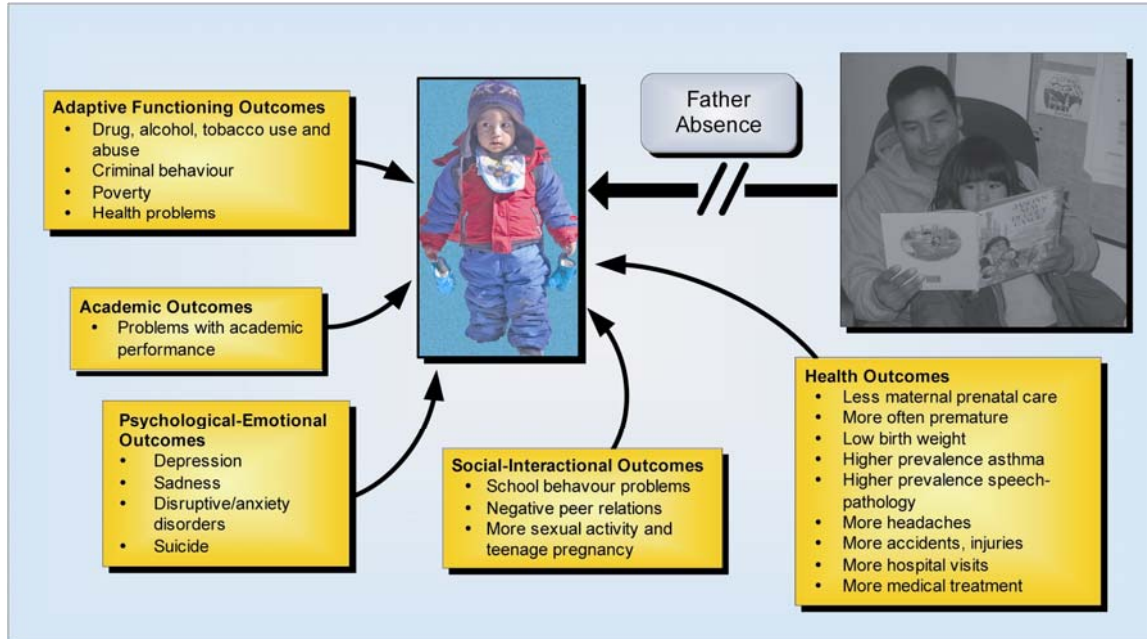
Adaptive Functioning Outcomes
- Drug, alcohol, tobacco use and abuse
- Criminal behaviour
- Poverty
- Health problems

Academic Outcomes
- Problems with academic performance

Psychological-Emotional Outcomes
- Depression
- Sadness
- Disruptive/anxiety disorders
- Suicide

Father Absence

Social-Interactional Outcomes
- School behavour problems
- Negative peer relations
- More sexual activity and teenage pregnancy

Health Outcomes
- Less maternal prenatal care
- More often premature
- Low birth weight
- Higher prevalence asthma
- Higher prevalence speech-pathology
- More headaches
- More accidents, injuries
- More hospital visits
- More medical treatment